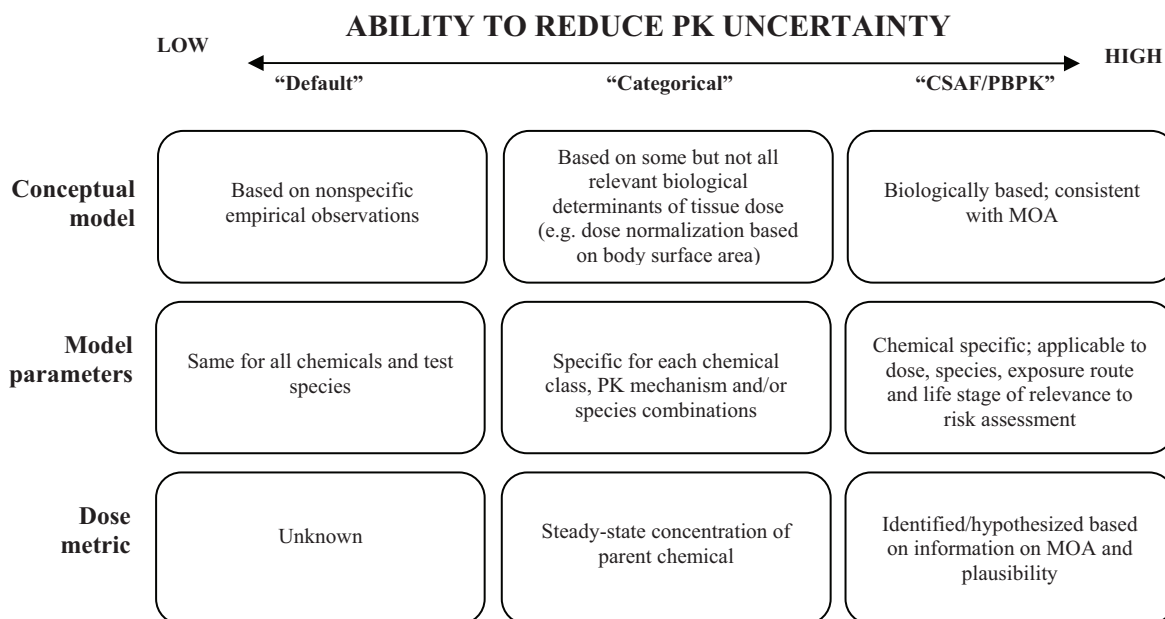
ABILITY TO REDUCE PK UNCERTAINTY

LOW

HIGH

"Default"

"Categorical"

"CSAF/PBPK"

| | | | |
|---|---|---|---|
| **Conceptual model** | Based on nonspecific empirical observations | Based on some but not all relevant biological determinants of tissue dose (e.g. dose normalization based on body surface area) | Biologically based; consistent with MOA |
| **Model parameters** | Same for all chemicals and test species | Specific for each chemical class, PK mechanism and/or species combinations | Chemical specific; applicable to dose, species, exposure route and life stage of relevance to risk assessment |
| **Dose metric** | Unknown | Steady-state concentration of parent chemical | Identified/hypothesized based on information on MOA and plausibility |